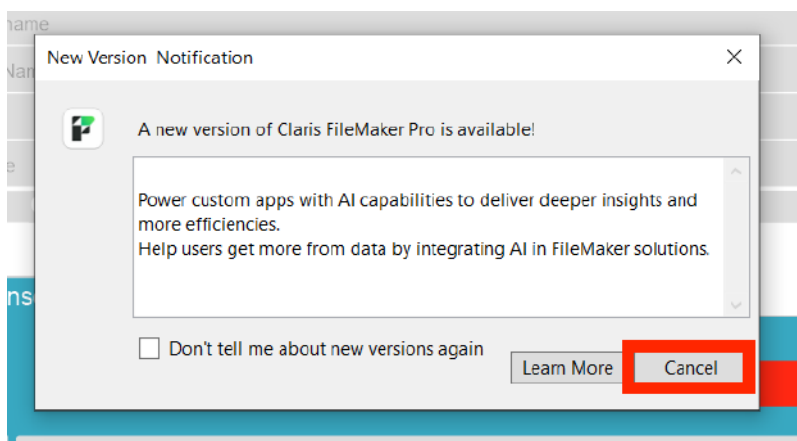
name

Nam

e

ns

New Version Notification

A new version of Claris FileMaker Pro is available!

Power custom apps with AI capabilities to deliver deeper insights and more efficiencies.
Help users get more from data by integrating AI in FileMaker solutions.

Don't tell me about new versions again

Learn More

Cancel